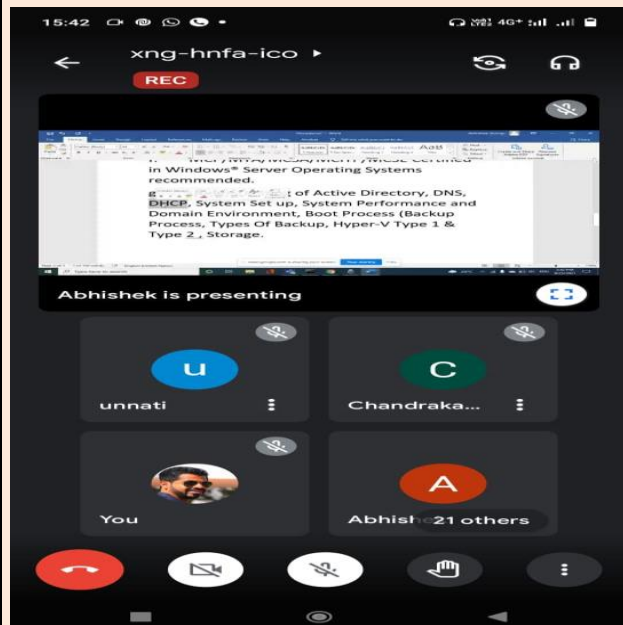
15:42

4G+

xng-hnfa-ico ▸

REC

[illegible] MCP/MTA/MCSA/MCITP/MCSE Certified in Windows® Server Operating Systems recommended.

g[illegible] of Active Directory, DNS, DHCP, System Set up, System Performance and Domain Environment, Boot Process (Backup Process, Types Of Backup, Hyper-V Type 1 & Type 2 , Storage.

Abhishek is presenting

U

unnati

C

Chandraka...

You

A

Abhish 21 others